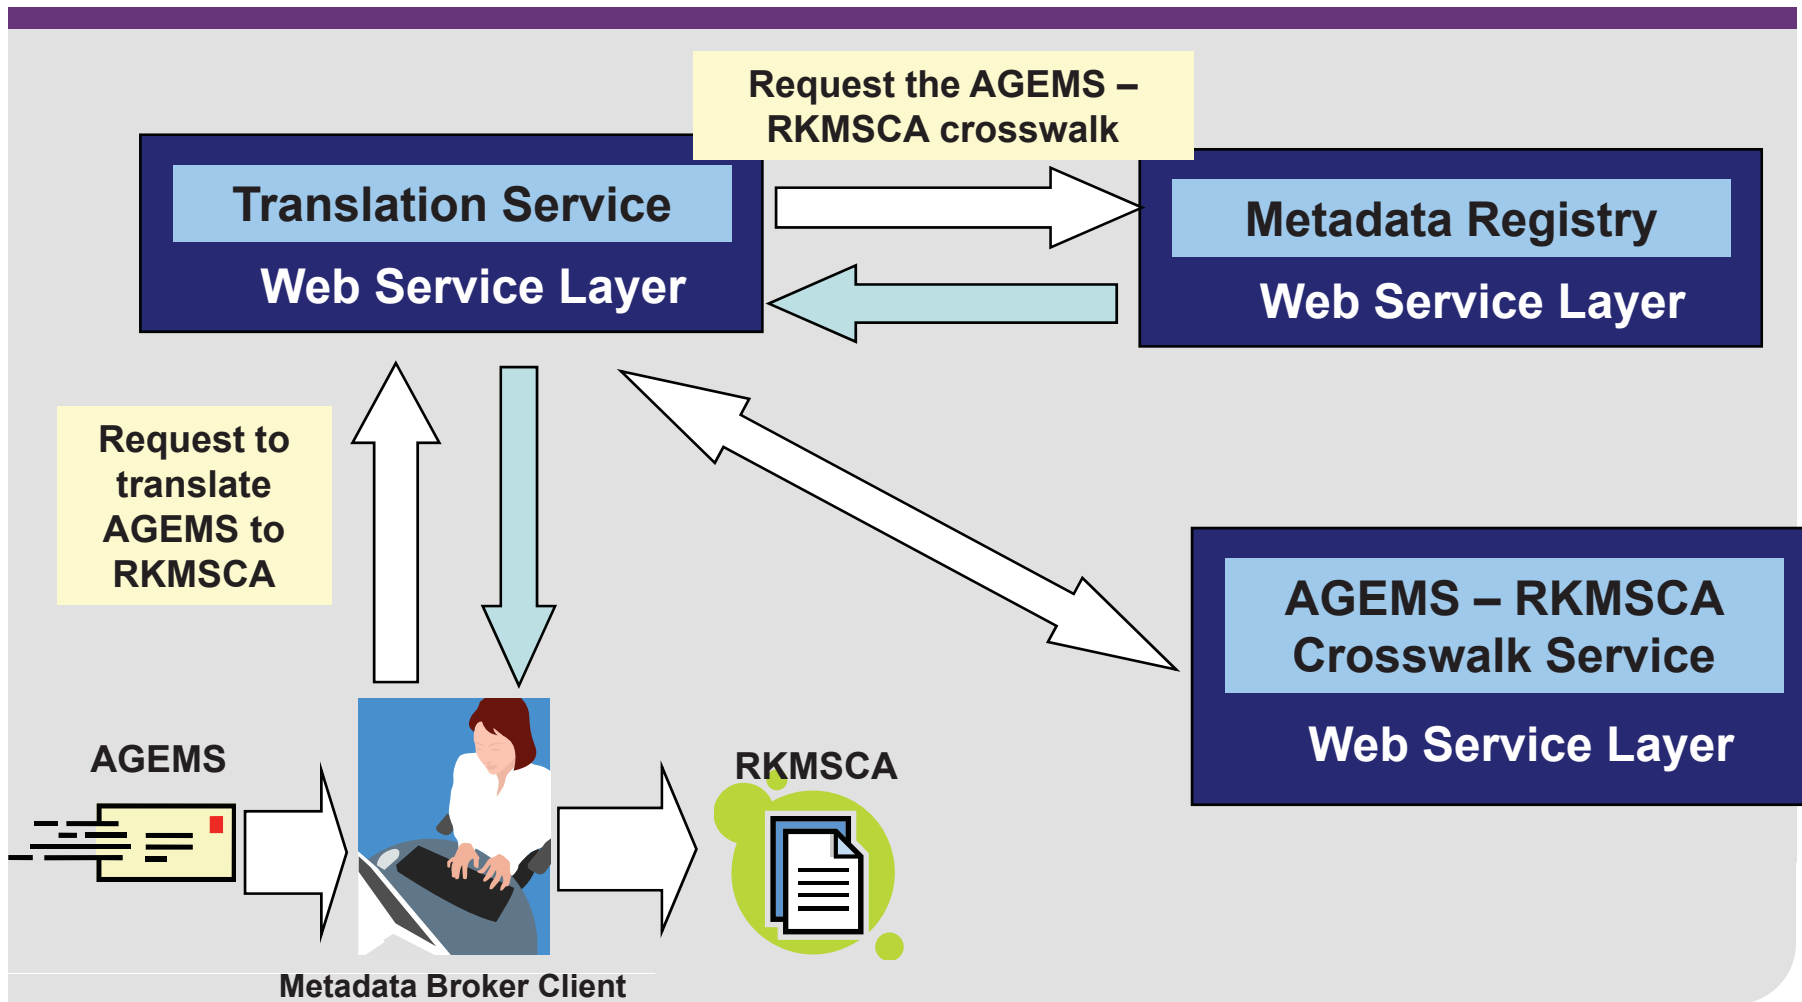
Request the AGEMS – RKMSCA crosswalk

Translation Service

Web Service Layer

Metadata Registry

Web Service Layer

Request to translate AGEMS to RKMSCA

AGEMS – RKMSCA Crosswalk Service

Web Service Layer

AGEMS

RKMSCA

Metadata Broker Client